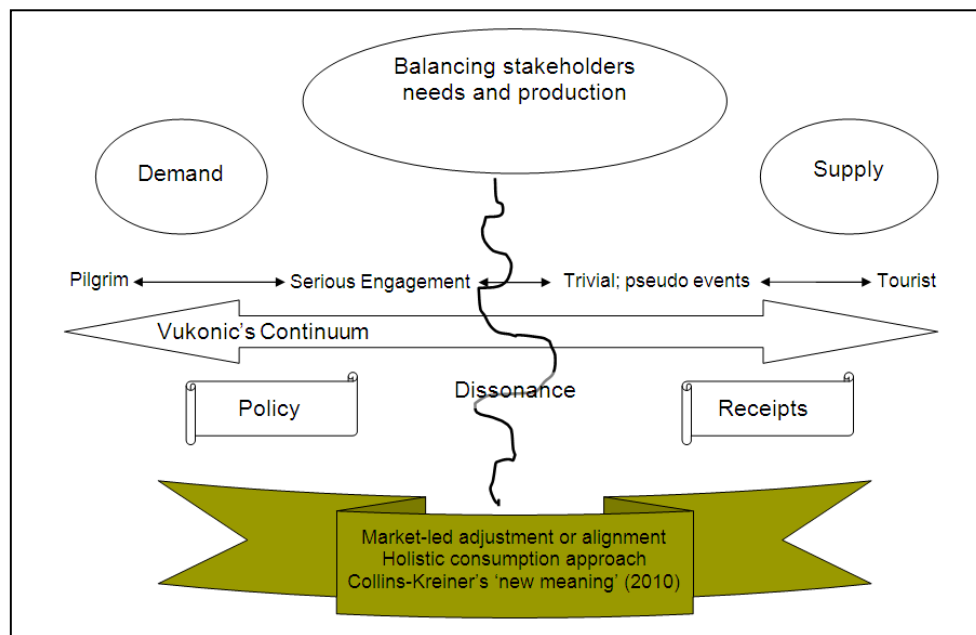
Balancing stakeholders needs and production

Demand

Supply

Pilgrim

Serious Engagement

Trivial; pseudo events

Tourist

Vukonic's Continuum

Policy

Dissonance

Receipts

Market-led adjustment or alignment
Holistic consumption approach
Collins-Kreiner's 'new meaning' (2010)